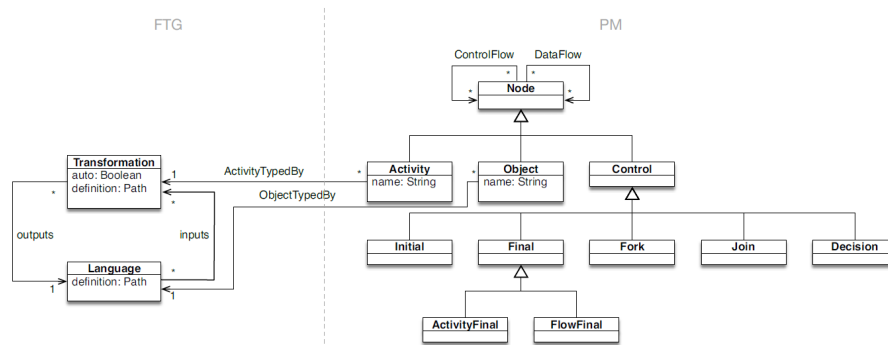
FTG

PM

ControlFlow

DataFlow

*

*

*

*

Node

Transformation
auto: Boolean
definition: Path

1

ActivityTypedBy

*

Activity
name: String

*

Object
name: String

Control

ObjectTypedBy

*

*

outputs

inputs

Initial

Final

Fork

Join

Decision

Language
definition: Path

*

1

1

ActivityFinal

FlowFinal